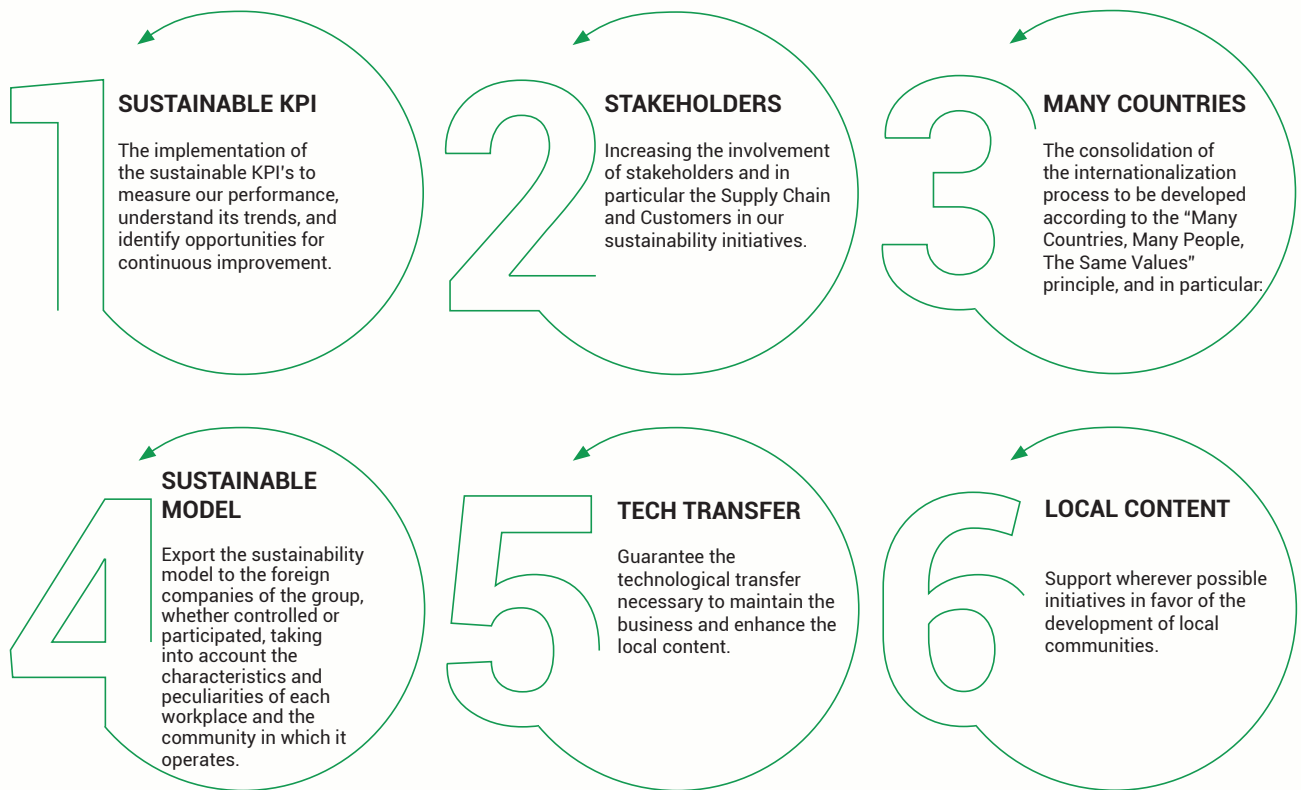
1

SUSTAINABLE KPI

The implementation of the sustainable KPI's to measure our performance, understand its trends, and identify opportunities for continuous improvement.

2

STAKEHOLDERS

Increasing the involvement of stakeholders and in particular the Supply Chain and Customers in our sustainability initiatives.

3

MANY COUNTRIES

The consolidation of the internationalization process to be developed according to the "Many Countries, Many People, The Same Values" principle, and in particular:

4

SUSTAINABLE MODEL

Export the sustainability model to the foreign companies of the group, whether controlled or participated, taking into account the characteristics and peculiarities of each workplace and the community in which it operates.

5

TECH TRANSFER

Guarantee the technological transfer necessary to maintain the business and enhance the local content.

6

LOCAL CONTENT

Support wherever possible initiatives in favor of the development of local communities.